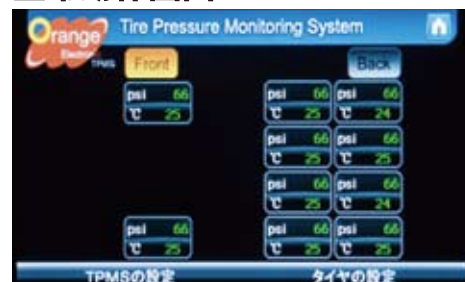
Orange Electronic TPMS

Tire Pressure Monitoring System

Front

Back

| psi | 66 |
|---|---|
| ℃ | 25 |

| psi | 66 | psi | 66 |
|---|---|---|---|
| ℃ | 25 | ℃ | 24 |
| psi | 66 | psi | 66 |
| ℃ | 25 | ℃ | 25 |
| psi | 66 | psi | 66 |
| ℃ | 25 | ℃ | 24 |

| psi | 66 |
|---|---|
| ℃ | 25 |

| psi | 66 | psi | 66 |
|---|---|---|---|
| ℃ | 25 | ℃ | 25 |

TPMSの設定

タイヤの設定